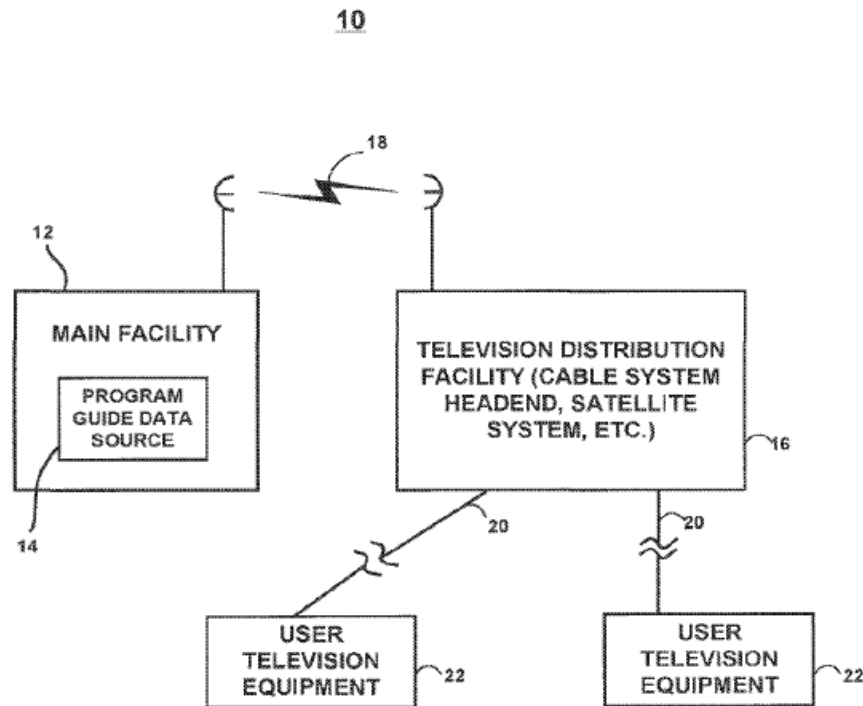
10

18

12

MAIN FACILITY

PROGRAM GUIDE DATA SOURCE

14

TELEVISION DISTRIBUTION FACILITY (CABLE SYSTEM HEADEND, SATELLITE SYSTEM, ETC.)

16

20

20

USER TELEVISION EQUIPMENT

22

USER TELEVISION EQUIPMENT

22